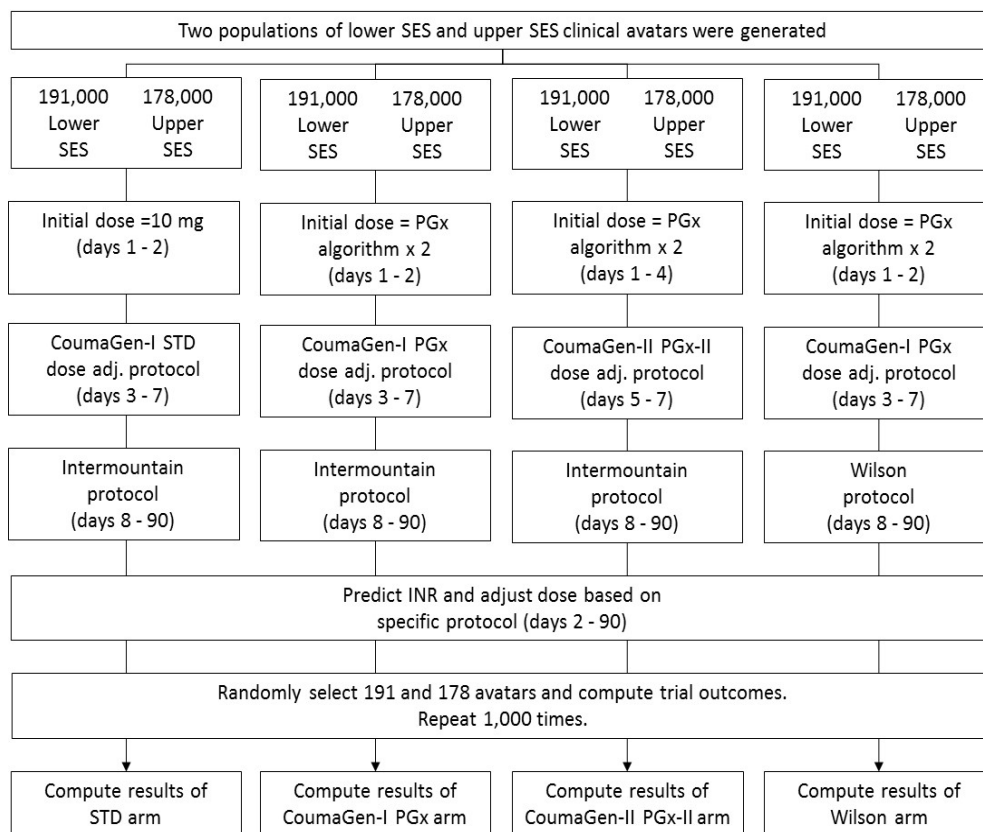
Two populations of lower SES and upper SES clinical avatars were generated

191,000 Lower SES
178,000 Upper SES

Initial dose =10 mg (days 1 - 2)

CoumaGen-I STD dose adj. protocol (days 3 - 7)

Intermountain protocol (days 8 - 90)

191,000 Lower SES
178,000 Upper SES

Initial dose = PGx algorithm x 2 (days 1 - 2)

CoumaGen-I PGx dose adj. protocol (days 3 - 7)

Intermountain protocol (days 8 - 90)

191,000 Lower SES
178,000 Upper SES

Initial dose = PGx algorithm x 2 (days 1 - 4)

CoumaGen-II PGx-II dose adj. protocol (days 5 - 7)

Intermountain protocol (days 8 - 90)

191,000 Lower SES
178,000 Upper SES

Initial dose = PGx algorithm x 2 (days 1 - 2)

CoumaGen-I PGx dose adj. protocol (days 3 - 7)

Wilson protocol (days 8 - 90)

Predict INR and adjust dose based on specific protocol (days 2 - 90)

Randomly select 191 and 178 avatars and compute trial outcomes. Repeat 1,000 times.

Compute results of STD arm

Compute results of CoumaGen-I PGx arm

Compute results of CoumaGen-II PGx-II arm

Compute results of Wilson arm